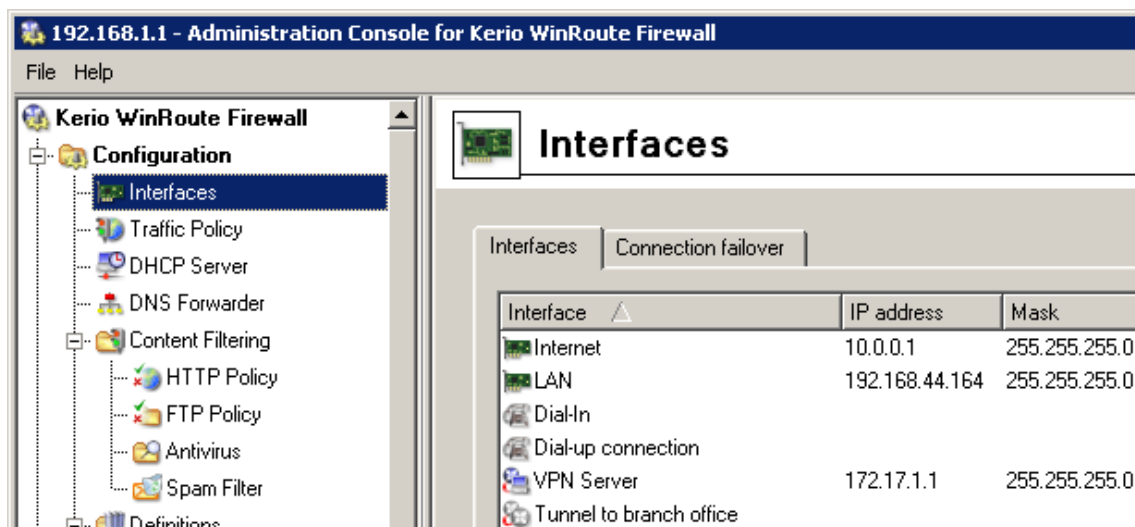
192.168.1.1 - Administration Console for Kerio WinRoute Firewall

File Help

Kerio WinRoute Firewall
Configuration
Interfaces
Traffic Policy
DHCP Server
DNS Forwarder
Content Filtering
HTTP Policy
FTP Policy
Antivirus
Spam Filter
Definitions

Interfaces

Interfaces | Connection failover

| Interface | IP address | Mask |
|---|---|---|
| Internet | 10.0.0.1 | 255.255.255.0 |
| LAN | 192.168.44.164 | 255.255.255.0 |
| Dial-In | | |
| Dial-up connection | | |
| VPN Server | 172.17.1.1 | 255.255.255.0 |
| Tunnel to branch office | | |